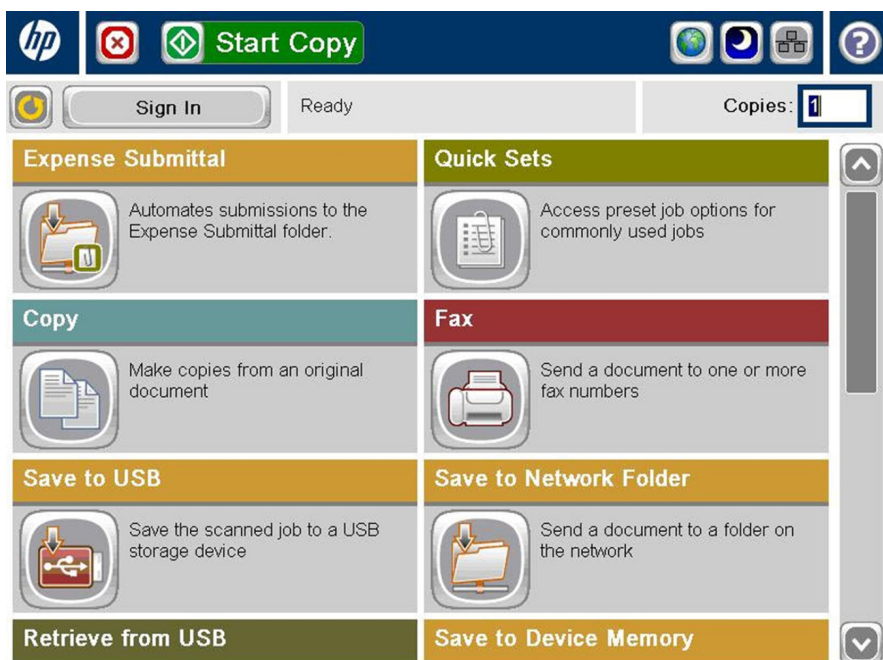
hp

Start Copy

Sign In

Ready

Copies: 1

Expense Submittal

Automates submissions to the Expense Submittal folder.

Quick Sets

Access preset job options for commonly used jobs

Copy

Make copies from an original document

Fax

Send a document to one or more fax numbers

Save to USB

Save the scanned job to a USB storage device

Save to Network Folder

Send a document to a folder on the network

Retrieve from USB

Save to Device Memory